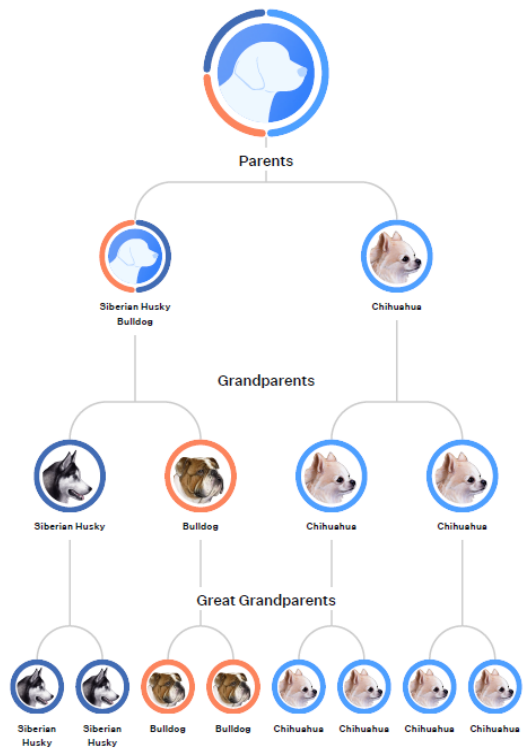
Parents

Siberian Husky
Bulldog

Chihuahua

Grandparents

Siberian Husky

Bulldog

Chihuahua

Chihuahua

Great Grandparents

Siberian Husky

Siberian Husky

Bulldog

Bulldog

Chihuahua

Chihuahua

Chihuahua

Chihuahua